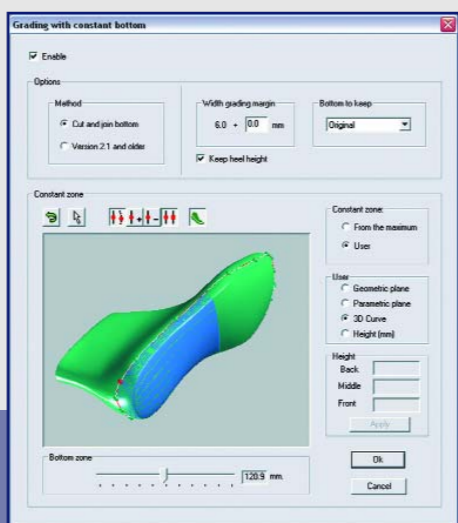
Grading with constant bottom

Enable

Options

Method

Cut and join bottom

Version 2.1 and older

Width grading margin

6.0 + 0.0 mm

Keep heel height

Bottom to keep

Original

Constant zone

Constant zone

From the maximum

User

User

Geometric plane

Parametric plane

3D Curve

Height (mm)

Height

Back

Middle

Front

Apply

Bottom zone

120.9 mm.

Ok

Cancel